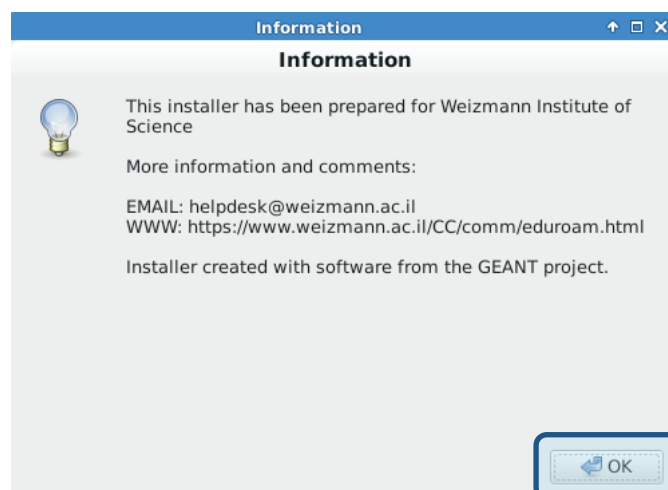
Information

Information

This installer has been prepared for Weizmann Institute of Science

More information and comments:

EMAIL: helpdesk@weizmann.ac.il
WWW: https://www.weizmann.ac.il/CC/comm/eduroam.html

Installer created with software from the GEANT project.

OK